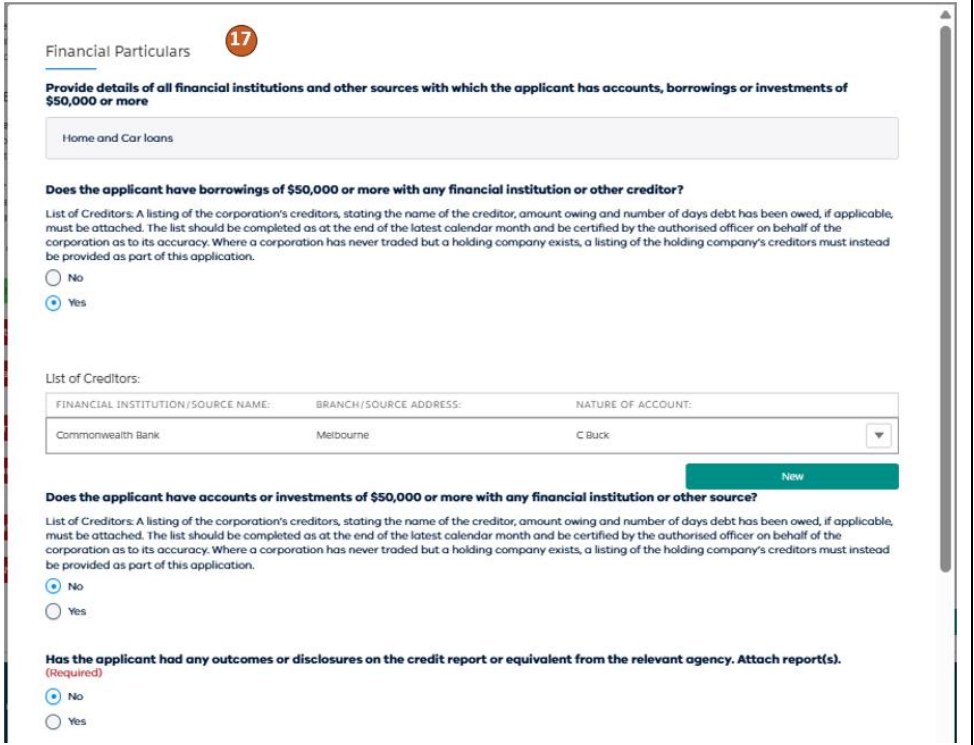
Financial Particulars 17

Provide details of all financial institutions and other sources with which the applicant has accounts, borrowings or investments of \$50,000 or more

Home and Car loans

Does the applicant have borrowings of \$50,000 or more with any financial institution or other creditor?

List of Creditors: A listing of the corporation's creditors, stating the name of the creditor, amount owing and number of days debt has been owed, if applicable, must be attached. The list should be completed as at the end of the latest calendar month and be certified by the authorised officer on behalf of the corporation as to its accuracy. Where a corporation has never traded but a holding company exists, a listing of the holding company's creditors must instead be provided as part of this application.

No

Yes

List of Creditors:

| FINANCIAL INSTITUTION/SOURCE NAME: | BRANCH/SOURCE ADDRESS: | NATURE OF ACCOUNT: |
|---|---|---|
| Commonwealth Bank | Melbourne | C Buck |

New

Does the applicant have accounts or investments of \$50,000 or more with any financial institution or other source?

List of Creditors: A listing of the corporation's creditors, stating the name of the creditor, amount owing and number of days debt has been owed, if applicable, must be attached. The list should be completed as at the end of the latest calendar month and be certified by the authorised officer on behalf of the corporation as to its accuracy. Where a corporation has never traded but a holding company exists, a listing of the holding company's creditors must instead be provided as part of this application.

No

Yes

Has the applicant had any outcomes or disclosures on the credit report or equivalent from the relevant agency. Attach report(s).
(Required)

No

Yes